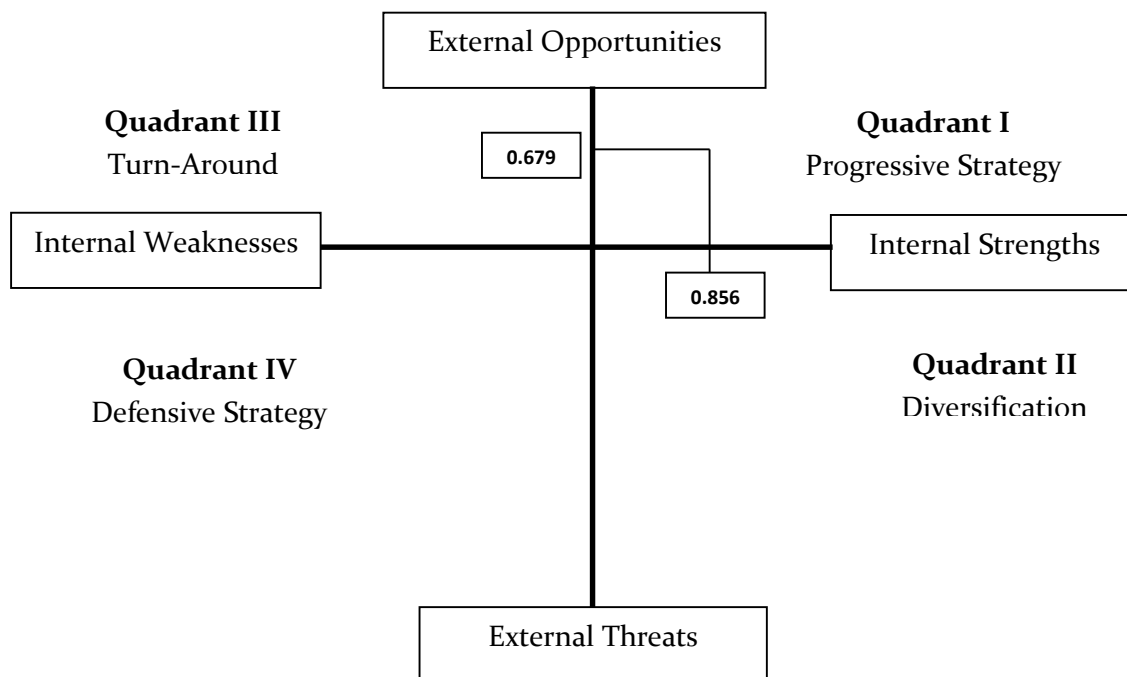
External Opportunities

Quadrant III
Turn-Around

0.679

Quadrant I
Progressive Strategy

Internal Weaknesses

Internal Strengths

0.856

Quadrant IV
Defensive Strategy

Quadrant II
Diversification

External Threats